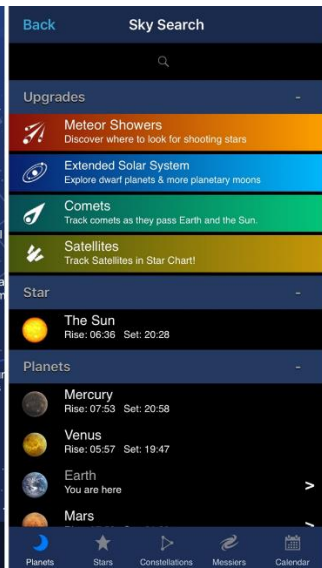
Back

Sky Search

Upgrades -

Meteor Showers
Discover where to look for shooting stars

Extended Solar System
Explore dwarf planets & more planetary moons

Comets
Track comets as they pass Earth and the Sun.

Satellites
Track Satellites in Star Chart!

Star -

The Sun
Rise: 06:36 Set: 20:28

Planets -

Mercury
Rise: 07:53 Set: 20:58

Venus
Rise: 05:57 Set: 19:47

Earth
You are here
>

Mars
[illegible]
>

Planets Stars Constellations Messiers Calendar